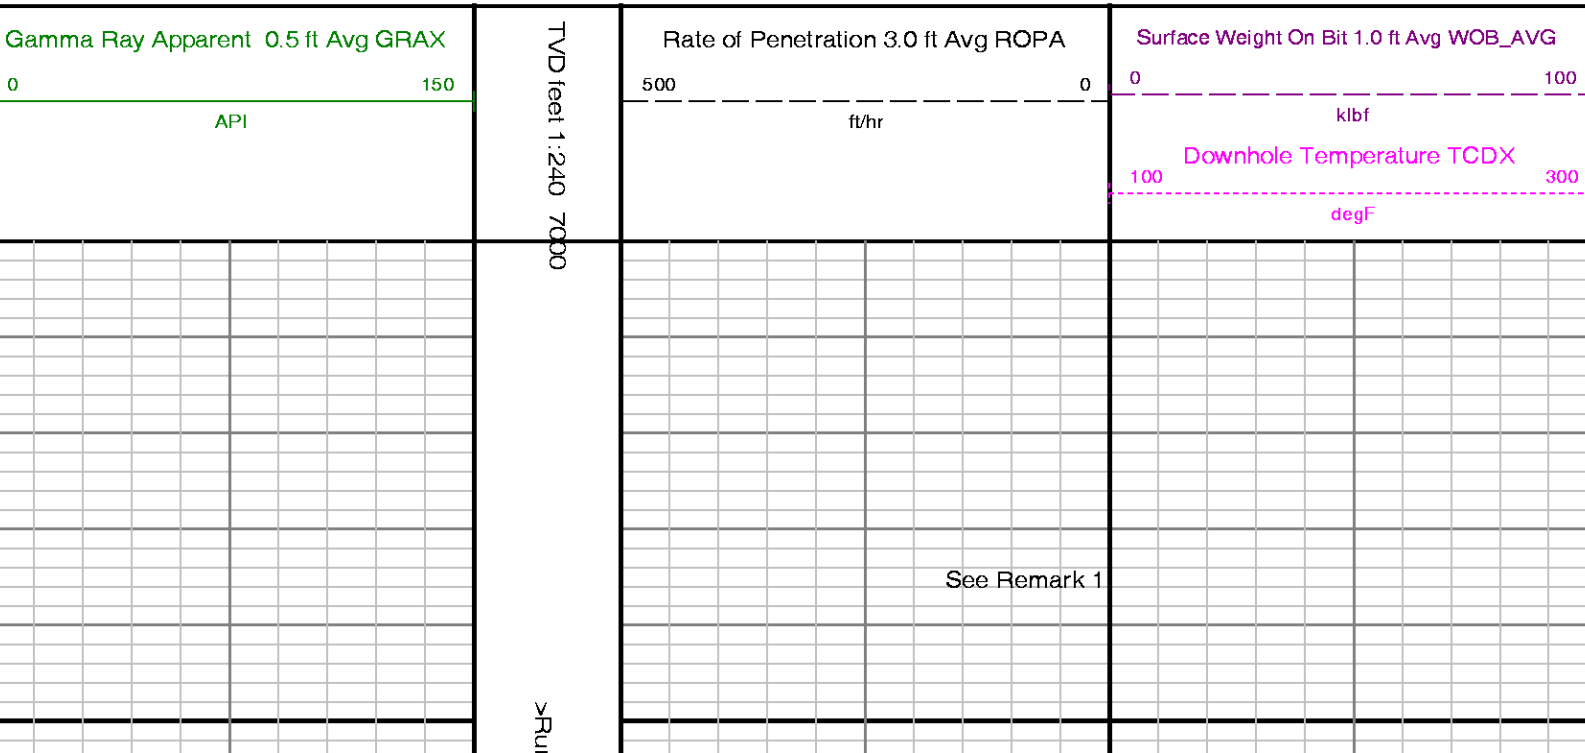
Gamma Ray Apparent 0.5 ft Avg GRAX
0
150
API

TVD feet 1:240 7000

Rate of Penetration 3.0 ft Avg ROPA
500
0
ft/hr

Surface Weight On Bit 1.0 ft Avg WOB_AVG
0
100
klbf
Downhole Temperature TCDX
100
300
degF

See Remark 1

>Ru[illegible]